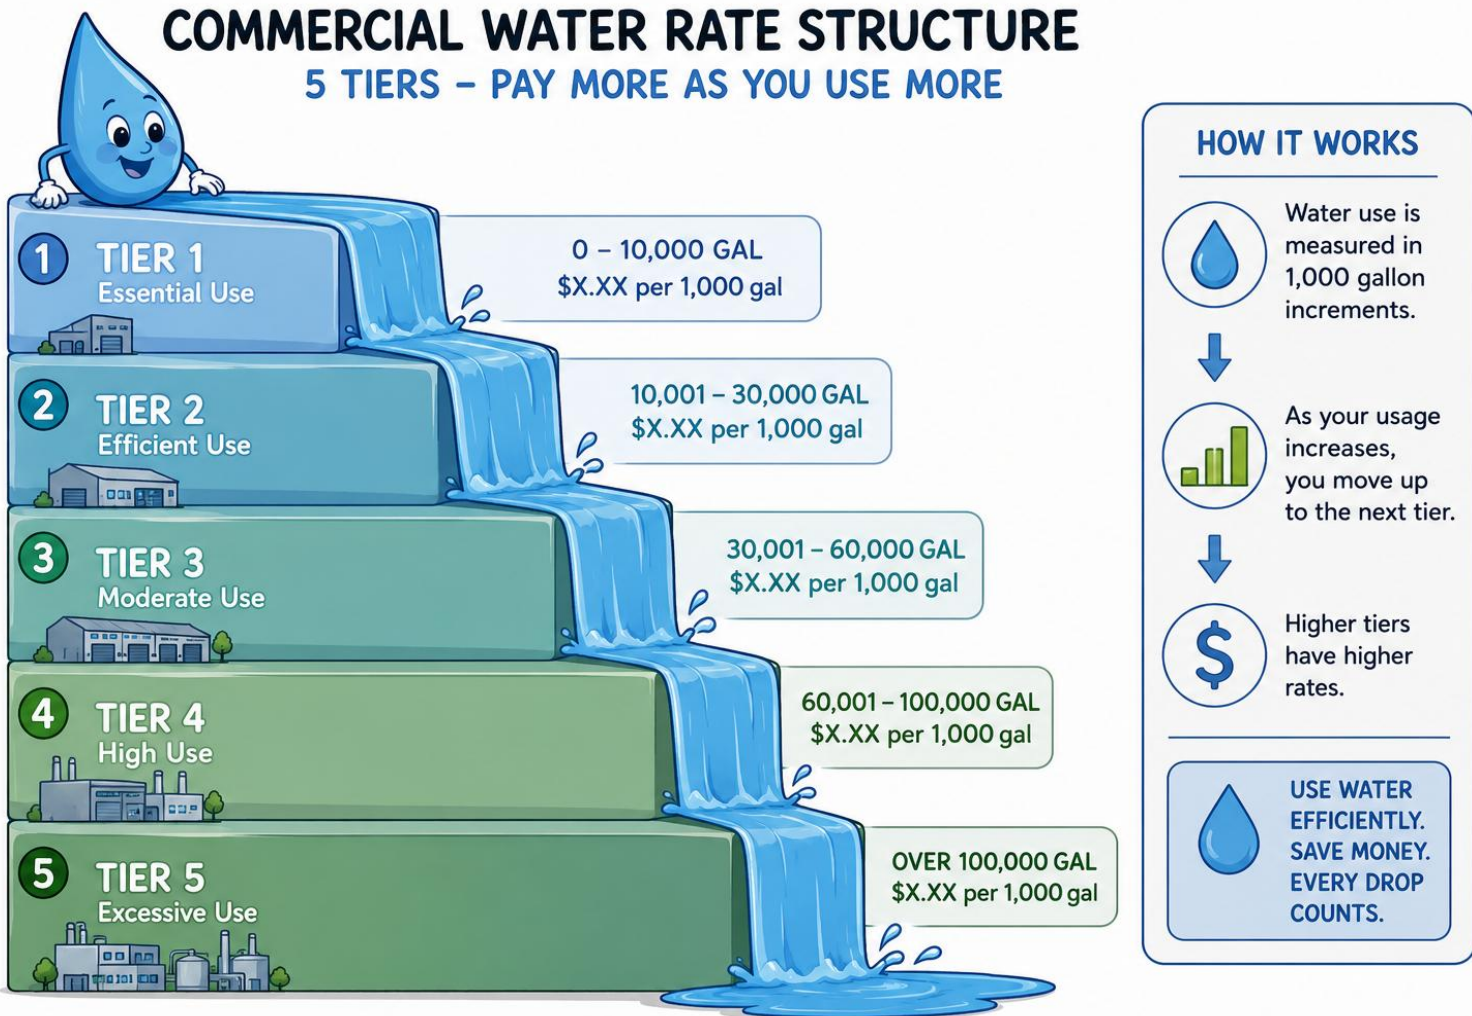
COMMERCIAL WATER RATE STRUCTURE
5 TIERS – PAY MORE AS YOU USE MORE

1 TIER 1
Essential Use

0 – 10,000 GAL
$X.XX per 1,000 gal

2 TIER 2
Efficient Use

10,001 – 30,000 GAL
$X.XX per 1,000 gal

3 TIER 3
Moderate Use

30,001 – 60,000 GAL
$X.XX per 1,000 gal

4 TIER 4
High Use

60,001 – 100,000 GAL
$X.XX per 1,000 gal

5 TIER 5
Excessive Use

OVER 100,000 GAL
$X.XX per 1,000 gal

HOW IT WORKS

Water use is measured in 1,000 gallon increments.

As your usage increases, you move up to the next tier.

Higher tiers have higher rates.

USE WATER EFFICIENTLY. SAVE MONEY. EVERY DROP COUNTS.